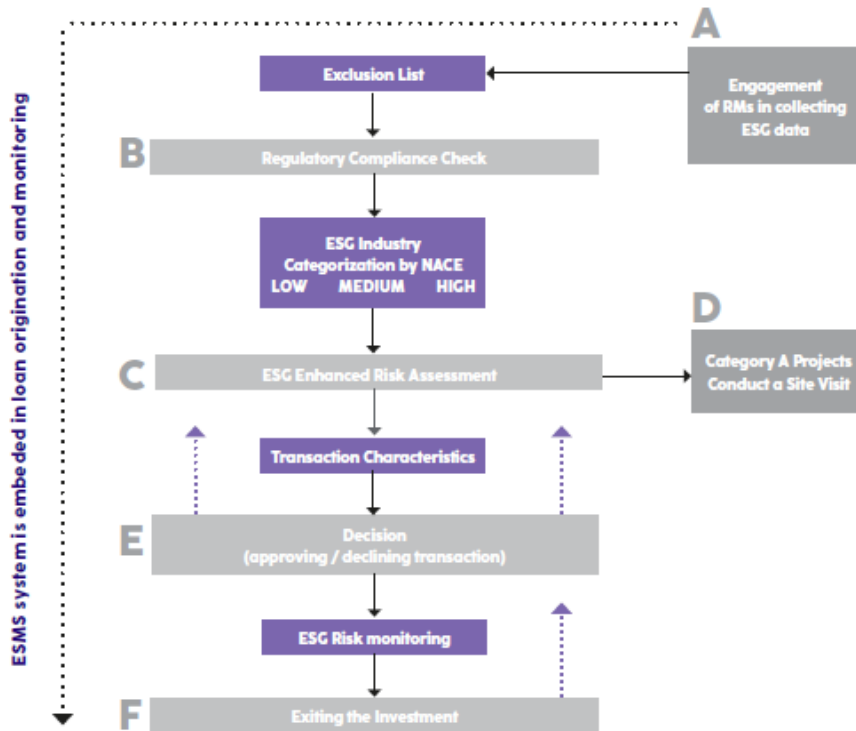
ESMS system is embeded in loan origination and monitoring

A

Exclusion List

Engagement of RMs in collecting ESG data

B

Regulatory Compliance Check

ESG Industry Categorization by NACE
LOW MEDIUM HIGH

D

C

ESG Enhanced Risk Assessment

Category A Projects Conduct a Site Visit

Transaction Characteristics

E

Decision (approving / declining transaction)

ESG Risk monitoring

F

Exiting the Investment